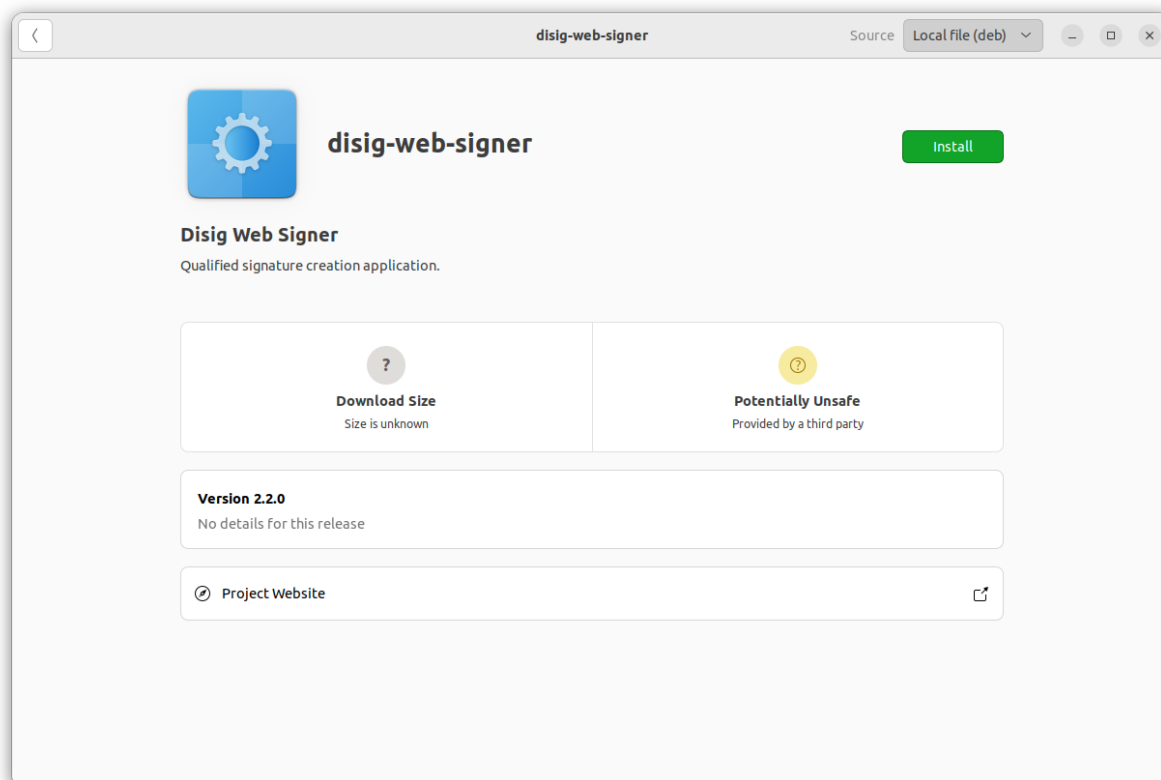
disig-web-signer

Source Local file (deb)

disig-web-signer

Install

Disig Web Signer

Qualified signature creation application.

?

Download Size

Size is unknown

Potentially Unsafe

Provided by a third party

Version 2.2.0

No details for this release

Project Website